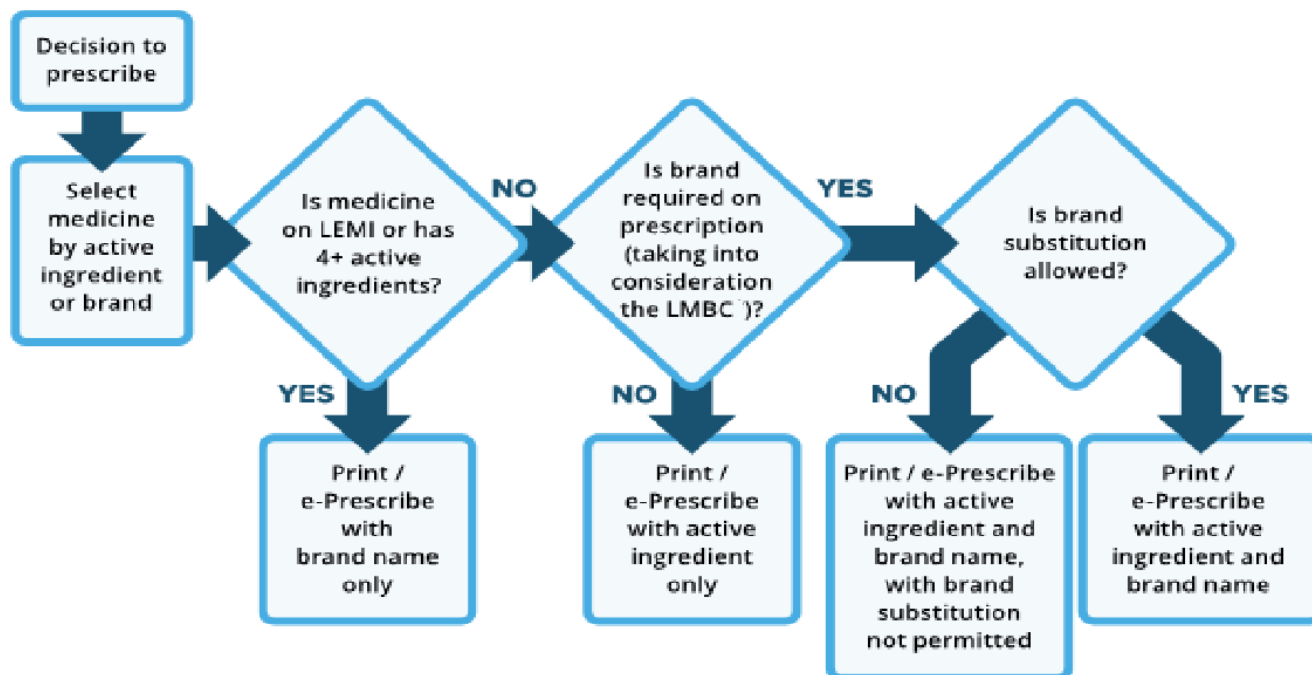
Decision to prescribe

Select medicine by active ingredient or brand

Is medicine on LEMI or has 4+ active ingredients?

YES

Print / e-Prescribe with brand name only

NO

Is brand required on prescription (taking into consideration the LMBC*)?

NO

Print / e-Prescribe with active ingredient only

YES

Is brand substitution allowed?

NO

Print / e-Prescribe with active ingredient and brand name, with brand substitution not permitted

YES

Print / e-Prescribe with active ingredient and brand name